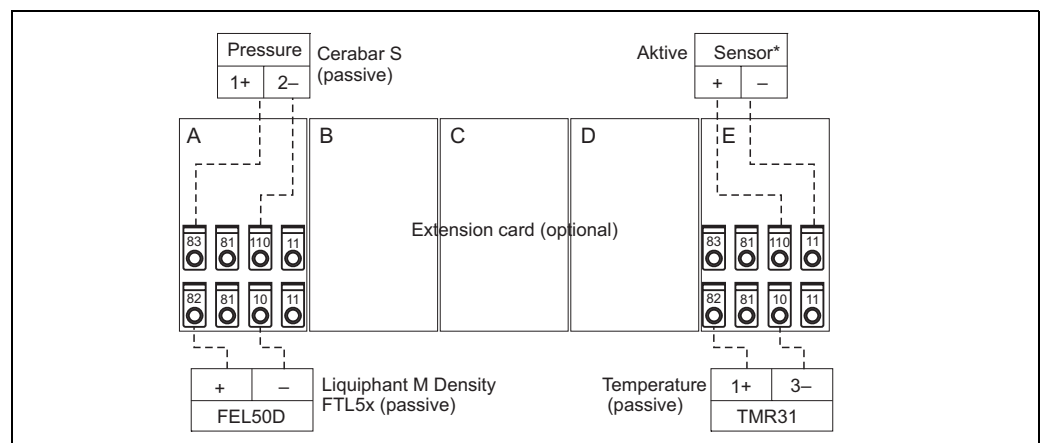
Pressure
1+ 2–
Cerabar S
(passive)

Aktive
Sensor*
+ –

A
B
C
D
E

83 81 110 11
82 81 10 11

Extension card (optional)

83 81 110 11
82 81 10 11

+ –
FEL50D
Liquiphant M Density
FTL5x (passive)

Temperature
(passive)
1+ 3–
TMR31